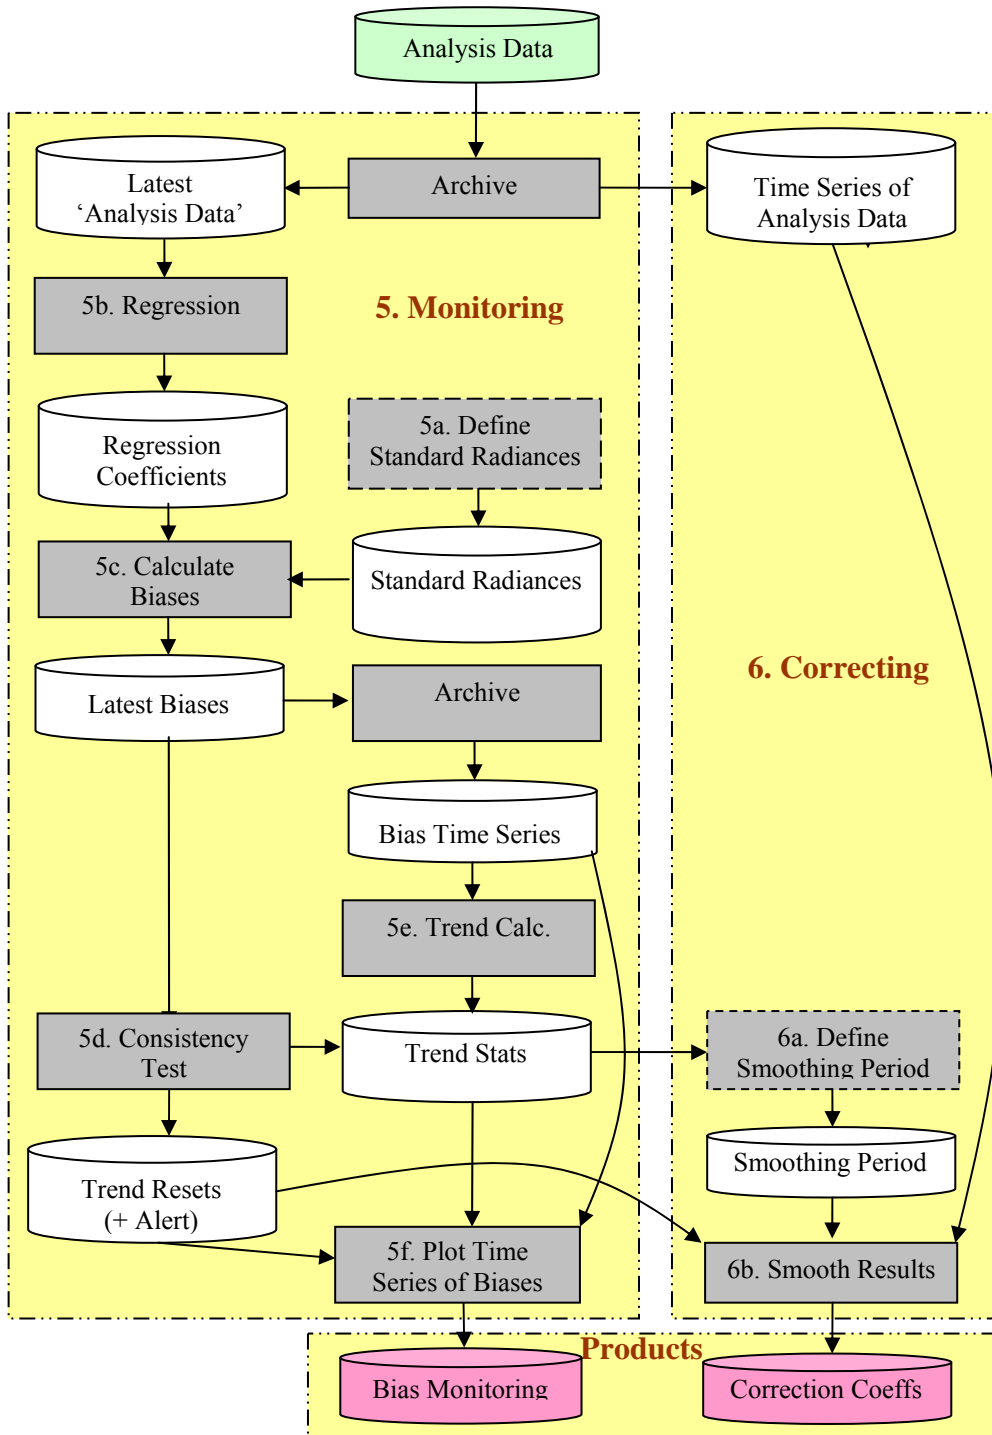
Analysis Data

Archive

Latest 'Analysis Data'

Time Series of Analysis Data

5b. Regression

5. Monitoring

Regression Coefficients

5a. Define Standard Radiances

5c. Calculate Biases

Standard Radiances

6. Correcting

Latest Biases

Archive

Bias Time Series

5e. Trend Calc.

5d. Consistency Test

Trend Stats

6a. Define Smoothing Period

Smoothing Period

Trend Resets (+ Alert)

5f. Plot Time Series of Biases

6b. Smooth Results

Products

Bias Monitoring

Correction Coeffs